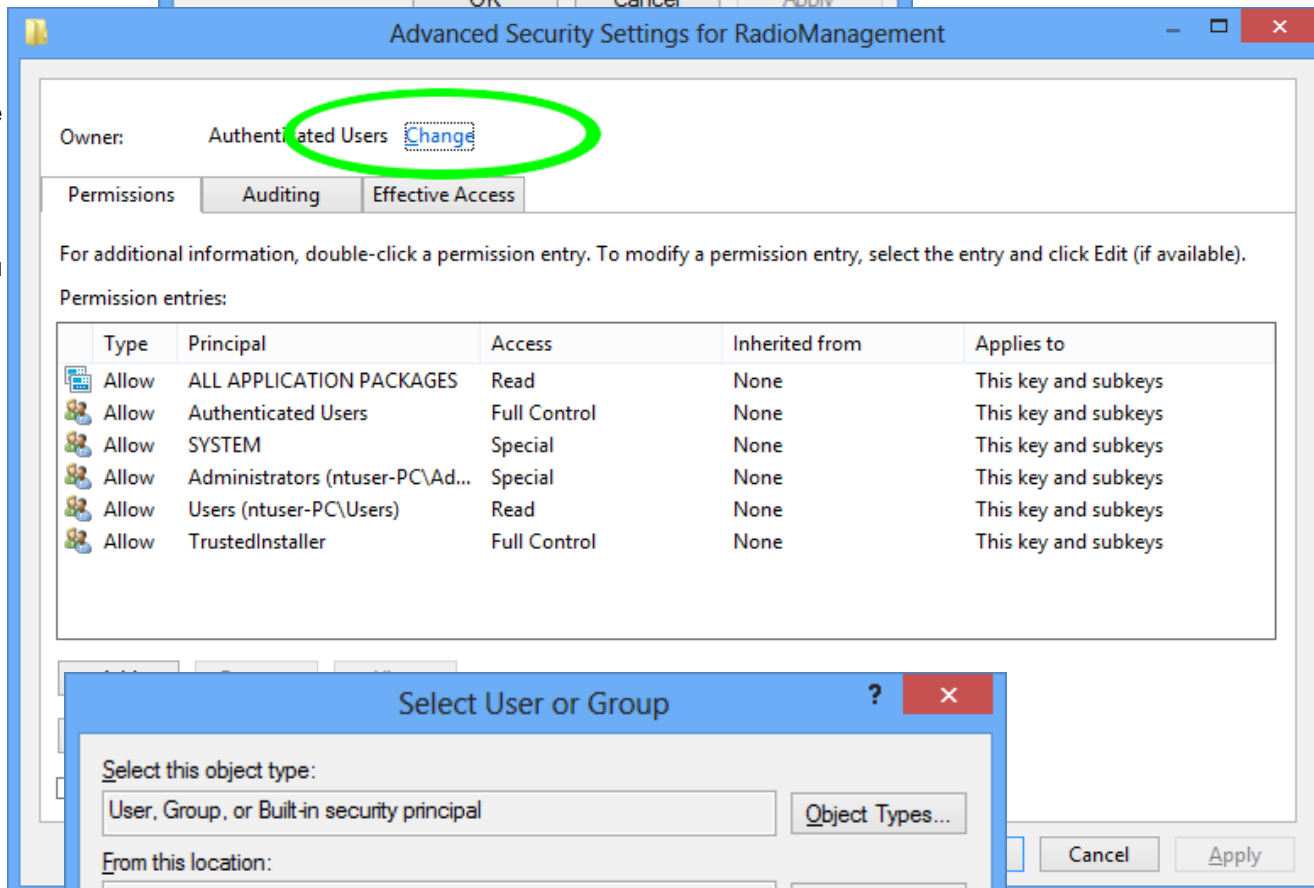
Advanced Security Settings for RadioManagement

Owner: Authenticated Users Change

Permissions | Auditing | Effective Access

For additional information, double-click a permission entry. To modify a permission entry, select the entry and click Edit (if available).

Permission entries:

| Type | Principal | Access | Inherited from | Applies to |
|---|---|---|---|---|
| Allow | ALL APPLICATION PACKAGES | Read | None | This key and subkeys |
| Allow | Authenticated Users | Full Control | None | This key and subkeys |
| Allow | SYSTEM | Special | None | This key and subkeys |
| Allow | Administrators (ntuser-PC\Ad... | Special | None | This key and subkeys |
| Allow | Users (ntuser-PC\Users) | Read | None | This key and subkeys |
| Allow | TrustedInstaller | Full Control | None | This key and subkeys |

Select User or Group

?

Select this object type:

User, Group, or Built-in security principal

Object Types...

From this location:

Cancel

Apply